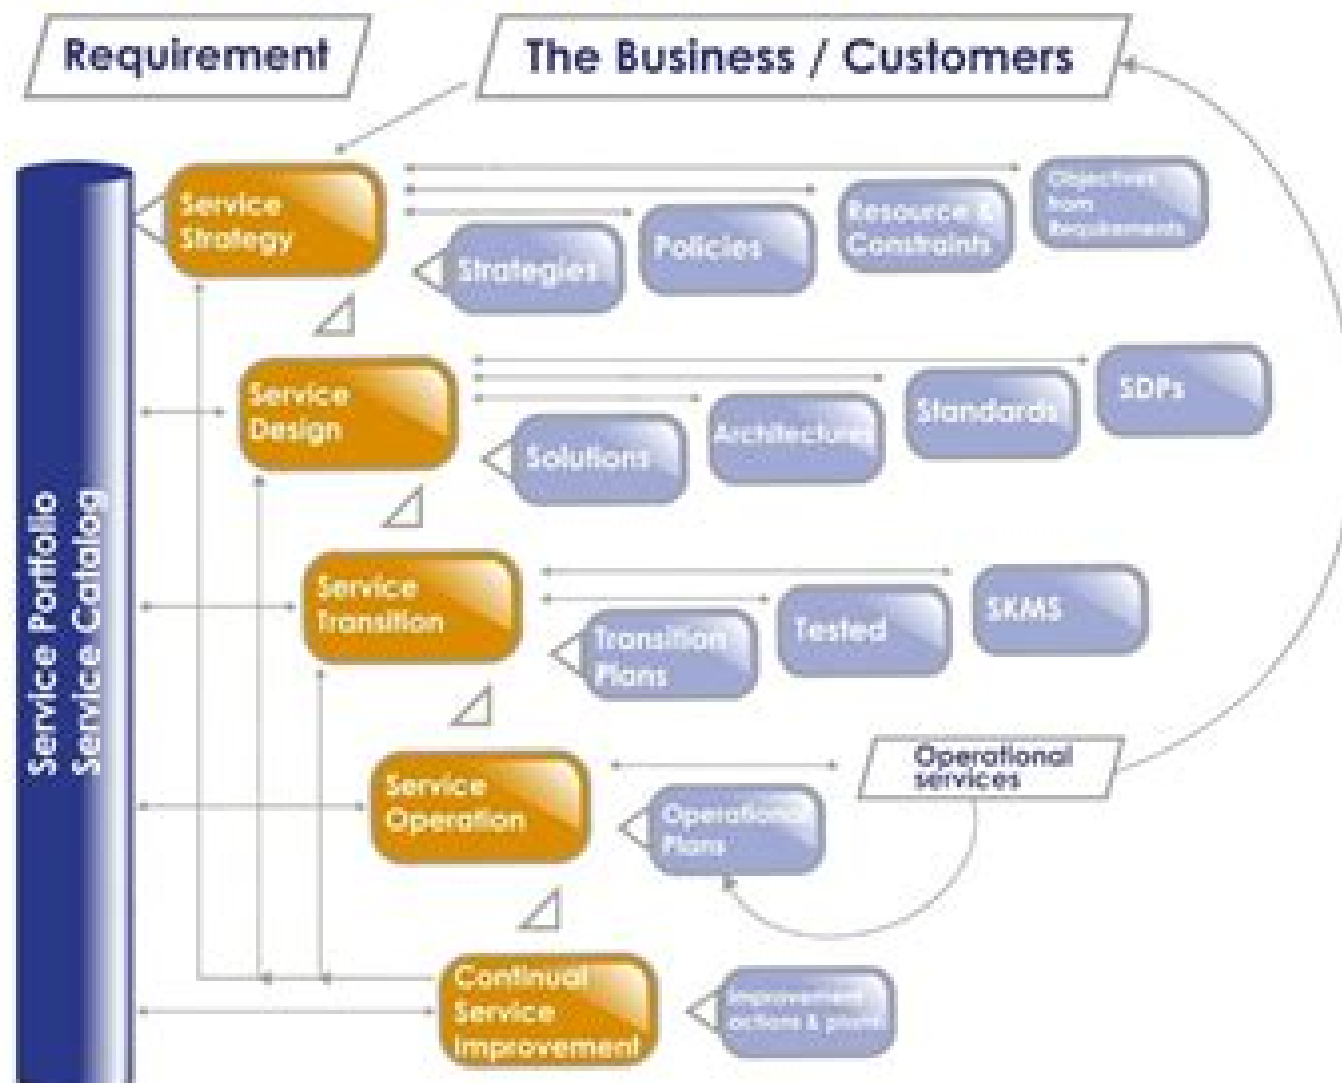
Requirement

The Business / Customers

Service Portfolio
Service Catalog

Service Strategy

Strategies

Policies

Resource & Constraints

Objectives from Requirements

Service Design

Solutions

Architectures

Standards

SDPs

Service Transition

Transition Plans

Tested

SKMS

Service Operation

Operational Plans

Operational services

Continual Service Improvement

Improvement actions & plans